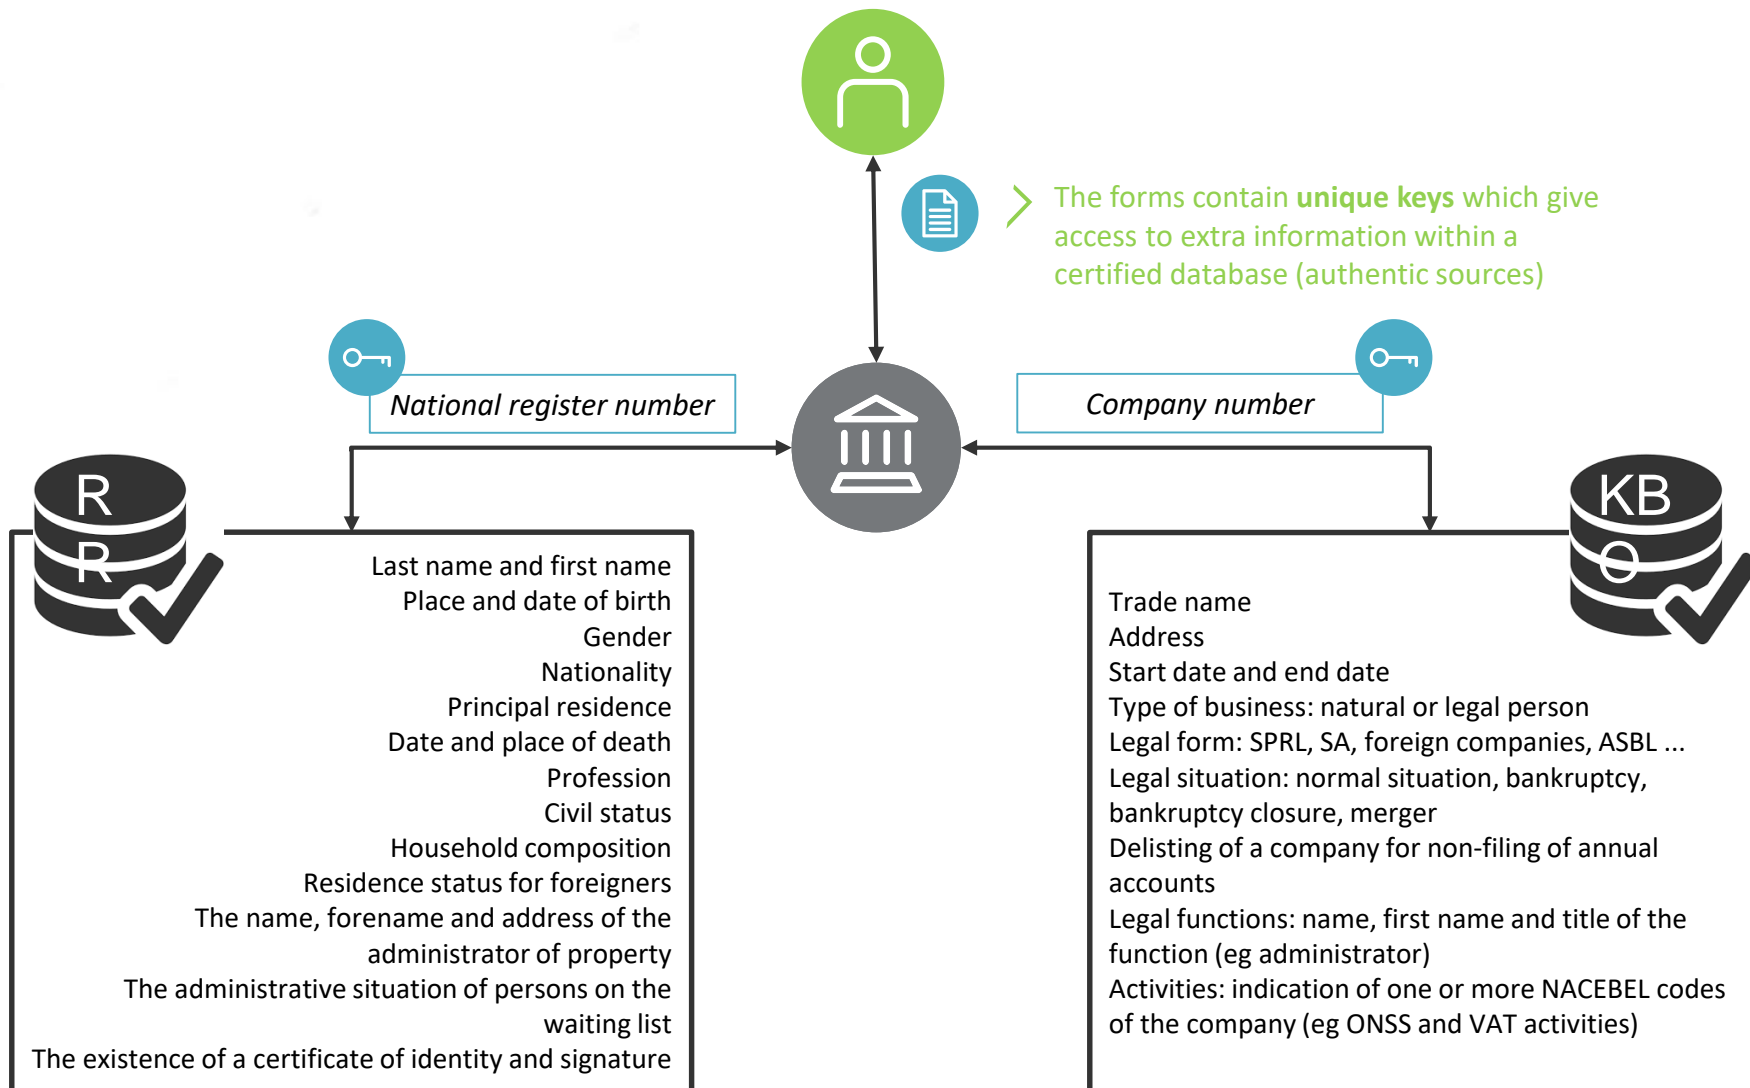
The forms contain **unique keys** which give access to extra information within a certified database (authentic sources)

National register number

Company number

R
R

KB
O

Last name and first name
Place and date of birth
Gender
Nationality
Principal residence
Date and place of death
Profession
Civil status
Household composition
Residence status for foreigners
The name, forename and address of the administrator of property
The administrative situation of persons on the waiting list
The existence of a certificate of identity and signature

Trade name
Address
Start date and end date
Type of business: natural or legal person
Legal form: SPRL, SA, foreign companies, ASBL ...
Legal situation: normal situation, bankruptcy, bankruptcy closure, merger
Delisting of a company for non-filing of annual accounts
Legal functions: name, first name and title of the function (eg administrator)
Activities: indication of one or more NACEBEL codes of the company (eg ONSS and VAT activities)